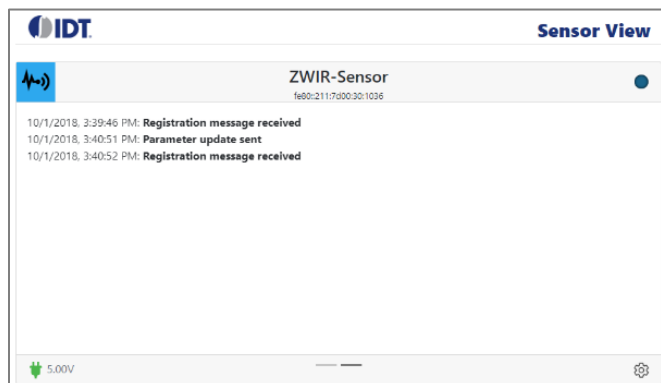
IDT

Sensor View

ZWIR-Sensor
fe80::211:7d00:30:1036

10/1/2018, 3:39:46 PM: Registration message received
10/1/2018, 3:40:51 PM: Parameter update sent
10/1/2018, 3:40:52 PM: Registration message received

5.00V